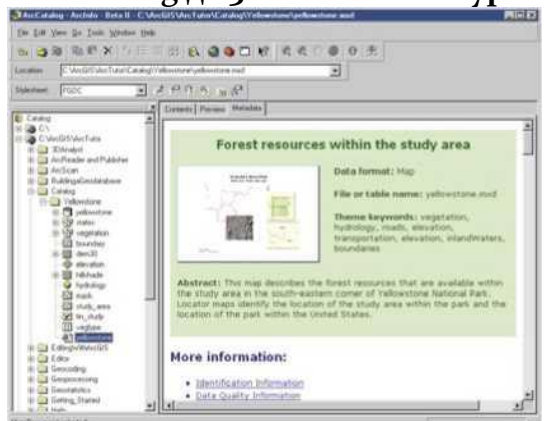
ArcCatalog - ArcInfo - Beta II - C:\ArcGIS\ArcTutor\Catalog\Yellowstone\yellowstone.mxd

File Edit View Go Tools Window Help

Location: C:\ArcGIS\ArcTutor\Catalog\Yellowstone\yellowstone.mxd

Stylesheet: FGDC

Catalog
C:\
C:\ArcGIS\ArcTutor
3DAnalyst
ArcReader and Publisher
ArcScan
BuildingaGeodatabase
Catalog
Yellowstone
yellowstone
roads
vegetation
boundary
dem30
elevation
hillshade
hydrology
trails
study_area
lim_study
vegetation
yellowstone
EditingInArcGIS
Editor
Geocoding
Geoprocessing
Geostatistics
Getting_Started
Help

Contents Preview Metadata

Forest resources within the study area

Data format: Map

File or table name: yellowstone.mxd

Theme keywords: vegetation, hydrology, roads, elevation, transportation, elevation, inlandWaters, boundaries

Abstract: This map describes the forest resources that are available within the study area in the south-eastern corner of Yellowstone National Park. Locator maps identify the location of the study area within the park and the location of the park within the United States.

More information:

• Identification Information
• Data Quality Information